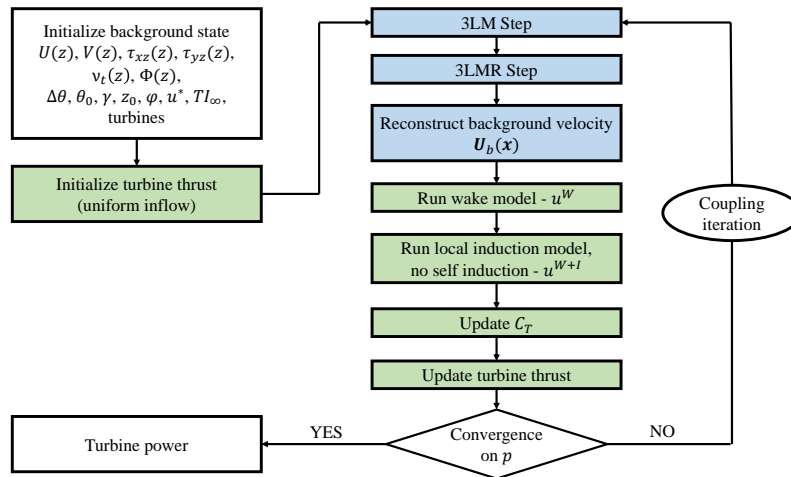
Initialize background state $U(z), V(z), \tau_{xz}(z), \tau_{yz}(z)$, $\nu_t(z), \Phi(z)$, $\Delta\theta, \theta_0, \gamma, z_0, \varphi, u^*, TI_\infty$, turbines

Initialize turbine thrust (uniform inflow)

3LM Step

3LMR Step

Reconstruct background velocity $\boldsymbol{U}_b(\boldsymbol{x})$

Run wake model - $u^W$

Run local induction model, no self induction - $u^{W+I}$

Update $C_T$

Update turbine thrust

Coupling iteration

Turbine power

YES

Convergence on $p$

NO